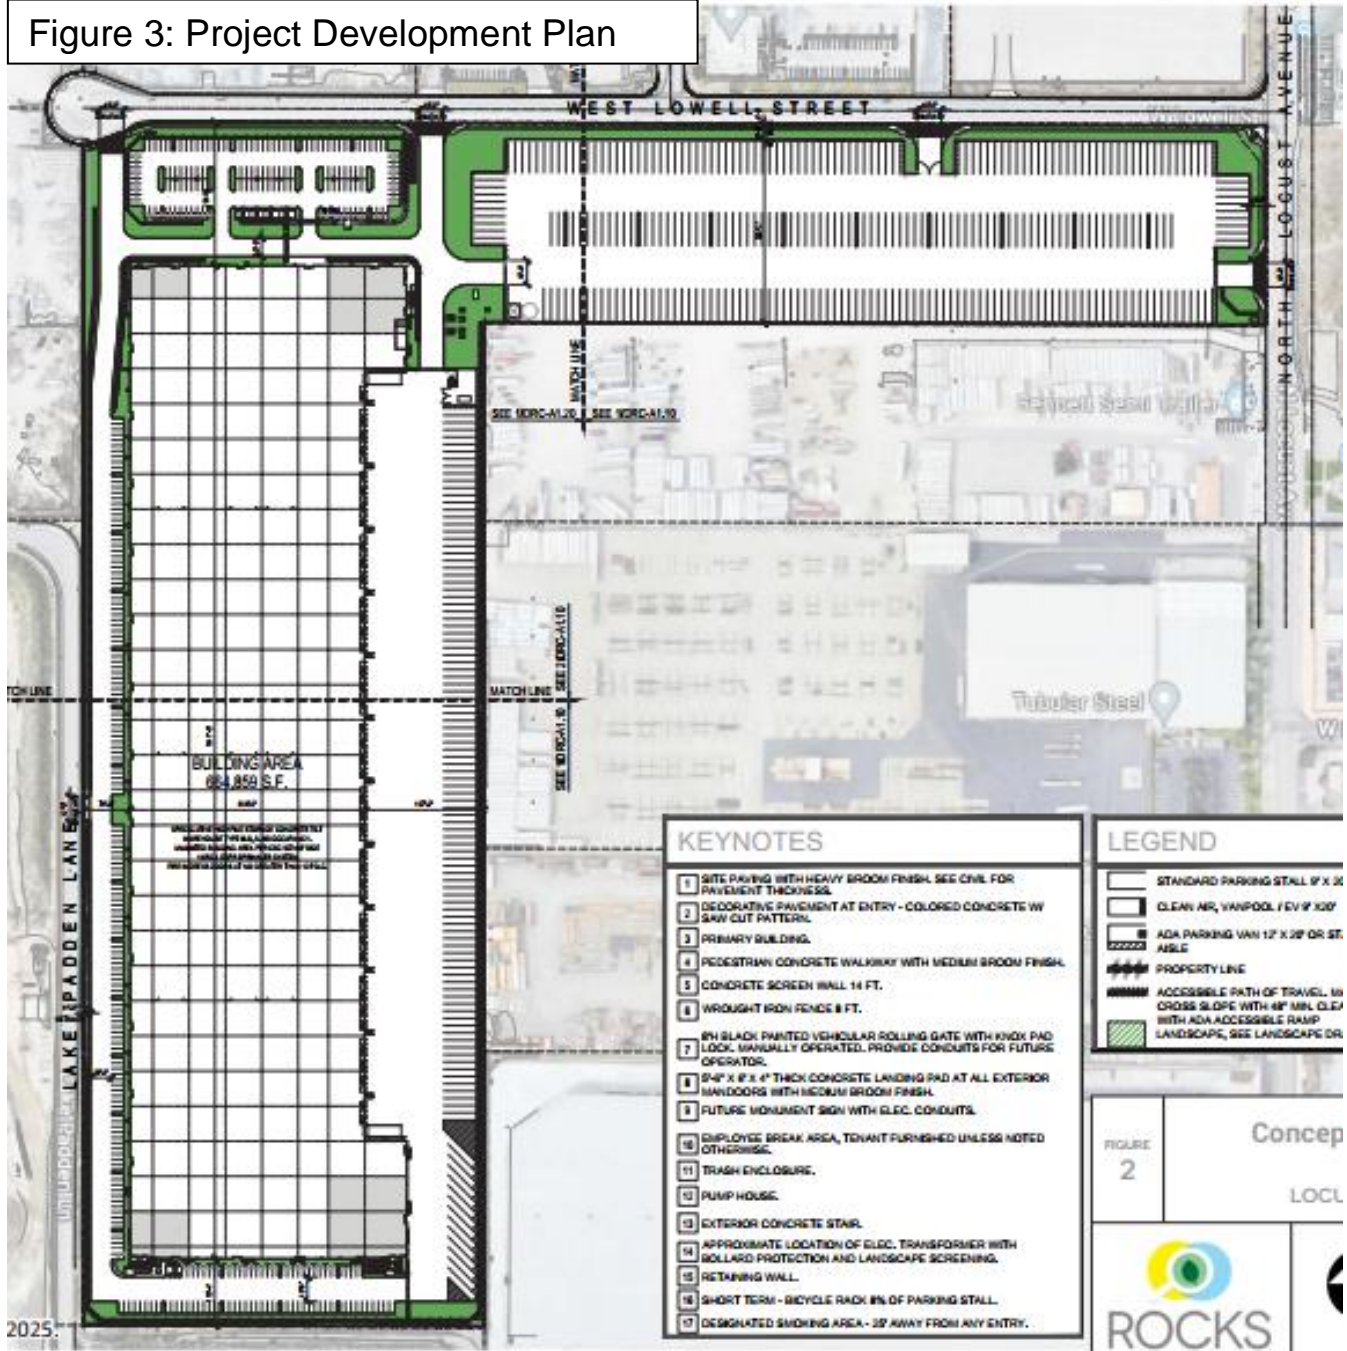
Figure 3: Project Development Plan

WEST LOWELL STREET

NORTH LOCUST AVENUE

LAKE PADDEN LANE

MATCH LINE

SEE 10RC-A1.20 | SEE 10RC-A1.10

MATCH LINE

SEE 10RC-A1.10

SEE 10RCA1.10

TCH LINE

MATCH LINE

BUILDING AREA
684,859 S.F.

Tubular Steel

2025

KEYNOTES

1 SITE PAVING WITH HEAVY BROOM FINISH. SEE CIVIL FOR PAVEMENT THICKNESS.
2 DECORATIVE PAVEMENT AT ENTRY - COLORED CONCRETE W/ SAW CUT PATTERN.
3 PRIMARY BUILDING.
4 PEDESTRIAN CONCRETE WALKWAY WITH MEDIUM BROOM FINISH.
5 CONCRETE SCREEN WALL 14 FT.
6 WROUGHT IRON FENCE 8 FT.
7 8'H BLACK PAINTED VEHICULAR ROLLING GATE WITH KNOX PAD LOCK. MANUALLY OPERATED. PROVIDE CONDUITS FOR FUTURE OPERATOR.
8 5'-0" X 8' X 4" THICK CONCRETE LANDING PAD AT ALL EXTERIOR MANDOORS WITH MEDIUM BROOM FINISH.
9 FUTURE MONUMENT SIGN WITH ELEC. CONDUITS.
10 EMPLOYEE BREAK AREA, TENANT FURNISHED UNLESS NOTED OTHERWISE.
11 TRASH ENCLOSURE.
12 PUMP HOUSE.
13 EXTERIOR CONCRETE STAIR.
14 APPROXIMATE LOCATION OF ELEC. TRANSFORMER WITH BOLLARD PROTECTION AND LANDSCAPE SCREENING.
15 RETAINING WALL.
16 SHORT TERM - BICYCLE RACK 8% OF PARKING STALL.
17 DESIGNATED SMOKING AREA - 25' AWAY FROM ANY ENTRY.

LEGEND

STANDARD PARKING STALL 9' X 2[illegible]
CLEAN AIR, VANPOOL / EV 9' X20'
ADA PARKING VAN 12' X 20' OR ST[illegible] AISLE
PROPERTY LINE
ACCESSIBLE PATH OF TRAVEL. M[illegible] CROSS SLOPE WITH 48" MIN. CLEA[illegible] WITH ADA ACCESSIBLE RAMP
LANDSCAPE, SEE LANDSCAPE DR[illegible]

FIGURE
2

Concep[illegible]

LOCU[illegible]

ROCKS